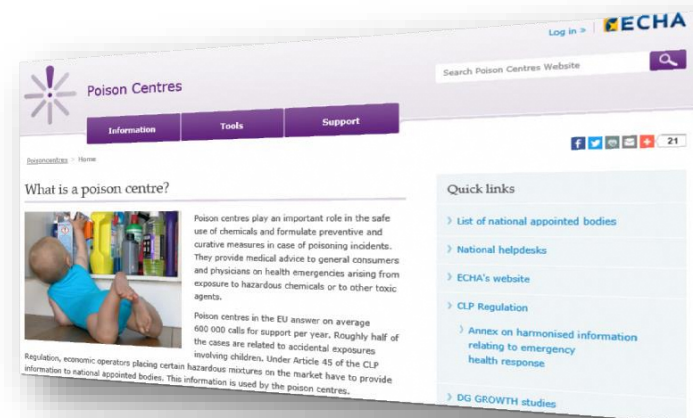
Log in >

ECHA

Poison Centres

Search Poison Centres Website

Information

Tools

Support

21

Poisoncentres > Home

What is a poison centre?

Poison centres play an important role in the safe use of chemicals and formulate preventive and curative measures in case of poisoning incidents. They provide medical advice to general consumers and physicians on health emergencies arising from exposure to hazardous chemicals or to other toxic agents.

Poison centres in the EU answer on average 600 000 calls for support per year. Roughly half of the cases are related to accidental exposures involving children. Under Article 45 of the CLP Regulation, economic operators placing certain hazardous mixtures on the market have to provide information to national appointed bodies. This information is used by the poison centres.

Quick links

List of national appointed bodies

National helpdesks

ECHA's website

CLP Regulation

Annex on harmonised information relating to emergency health response

DG GROWTH studies